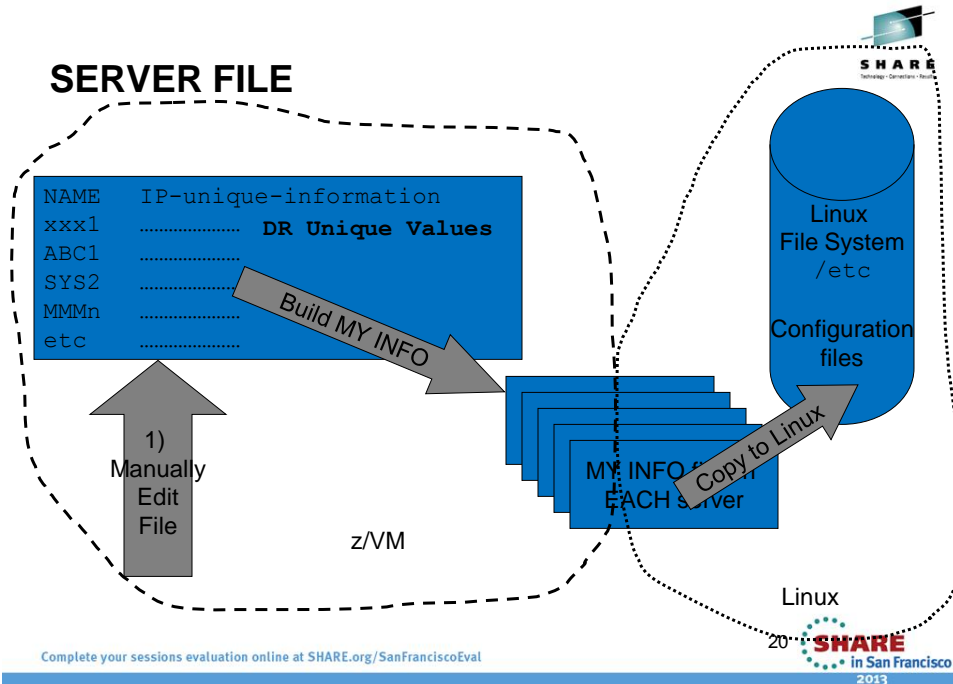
SERVER FILE

SHARE
Technology · Connections · Results

NAME IP-unique-information
xxx1 ................... DR Unique Values
ABC1 ...................
SYS2 ...................
MMMn ...................
etc ...................

Build MY INFO

1) Manually Edit File

MY INFO f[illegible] EACH s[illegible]ver

Copy to Linux

Linux File System /etc

Configuration files

z/VM

Linux

20

Complete your sessions evaluation online at SHARE.org/SanFranciscoEval

SHARE in San Francisco 2013